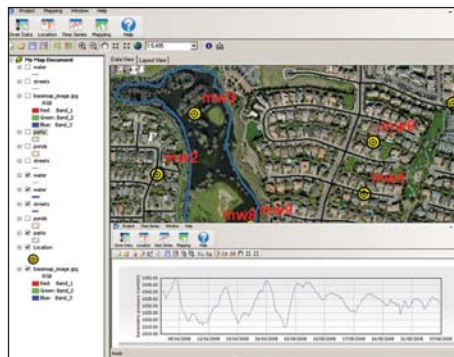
Project Mapping Window Help

Store Data Location Time Series Mapping Help

1:5,455

My Map Document
water
streets
basemap_image.jpg
RGB
Red: Band_1
Green: Band_2
Blue: Band_3
parks
ponds
streets
water
water
streets
ponds
parks
Location
basemap_image.jpg
RGB
Red: Band_1
Green: Band_2
Blue: Band_3

Data View Layout View

mw5
mw2
mw6
mw4
mw8
mw3

Project Time Series Window Help

Store Data Location Time Series Mapping Help

Ready